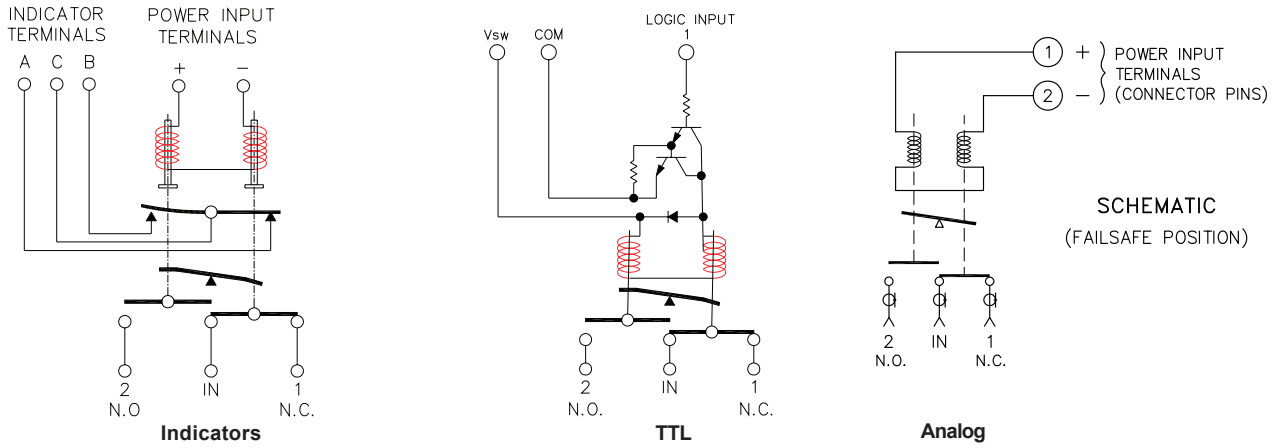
INDICATOR TERMINALS

POWER INPUT TERMINALS

A C B

+ −

2
N.O

IN

1
N.C.

Indicators

Vsw COM

LOGIC INPUT
1

2
N.O.

IN

1
N.C.

TTL

1 +
2 −
POWER INPUT TERMINALS (CONNECTOR PINS)

SCHEMATIC
(FAILSAFE POSITION)

2
N.O.

IN

1
N.C.

Analog